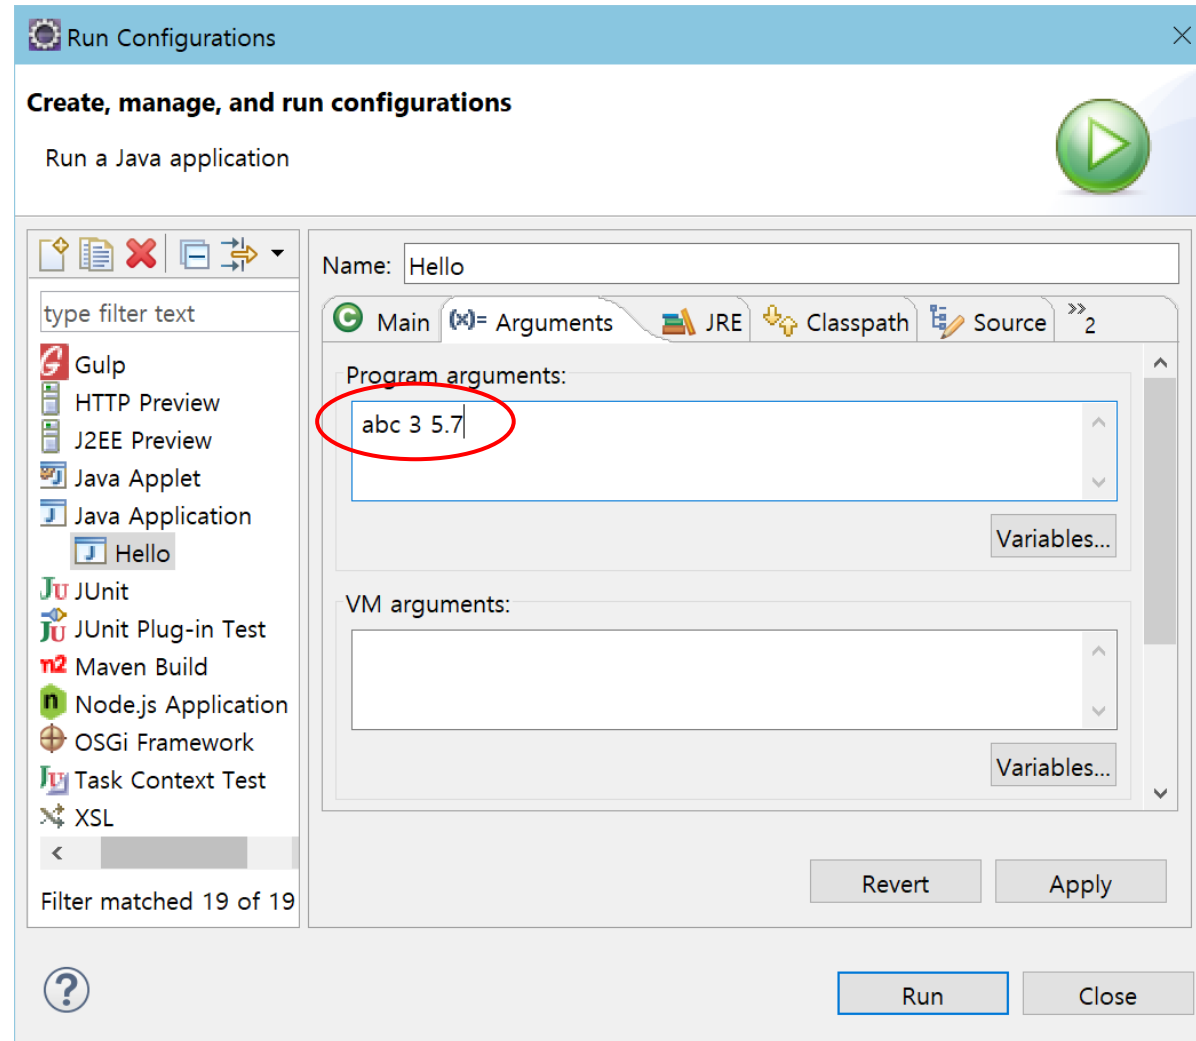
Run Configurations

Create, manage, and run configurations

Run a Java application

type filter text

Gulp
HTTP Preview
J2EE Preview
Java Applet
Java Application
Hello
JUnit
JUnit Plug-in Test
Maven Build
Node.js Application
OSGi Framework
Task Context Test
XSL

Filter matched 19 of 19

Name: Hello

Main (x)= Arguments JRE Classpath Source »2

Program arguments:

abc 3 5.7

Variables...

VM arguments:

Variables...

Revert Apply

Run Close